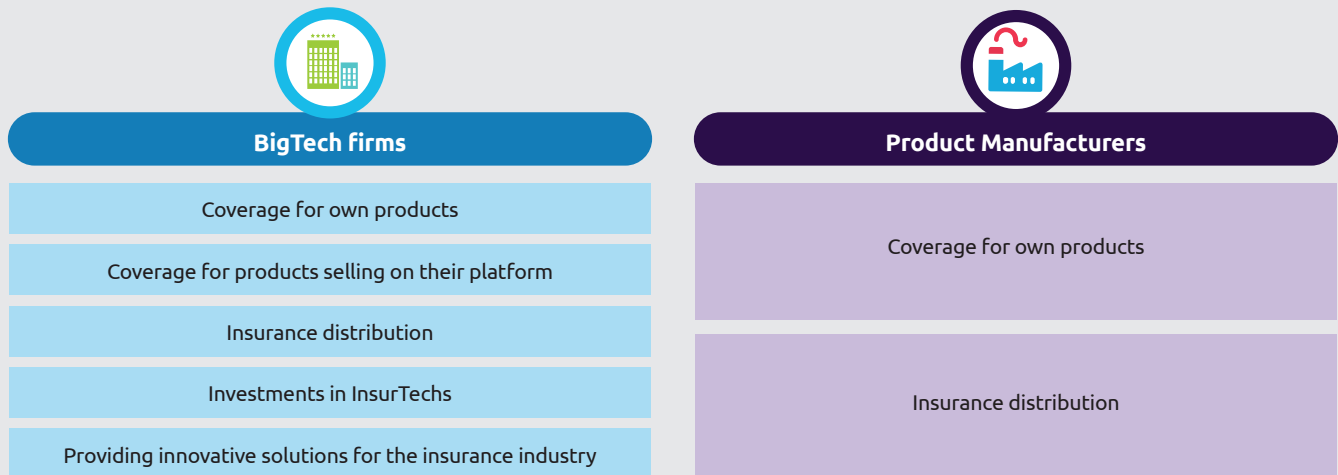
BigTech firms

Coverage for own products

Coverage for products selling on their platform

Insurance distribution

Investments in InsurTechs

Providing innovative solutions for the insurance industry

Product Manufacturers

Coverage for own products

Insurance distribution